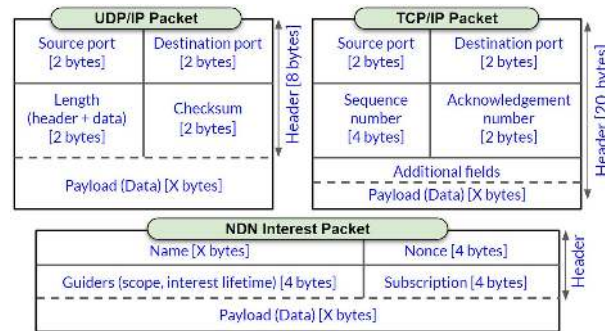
UDP/IP Packet

Source port [2 bytes]

Destination port [2 bytes]

Length (header + data) [2 bytes]

Checksum [2 bytes]

Payload (Data) [X bytes]

Header [8 bytes]

TCP/IP Packet

Source port [2 bytes]

Destination port [2 bytes]

Sequence number [4 bytes]

Acknowledgement number [2 bytes]

Additional fields

Payload (Data) [X bytes]

Header [20 bytes]

NDN Interest Packet

Name [X bytes]

Nonce [4 bytes]

Guiders (scope, interest lifetime) [4 bytes]

Subscription [4 bytes]

Payload (Data) [X bytes]

Header